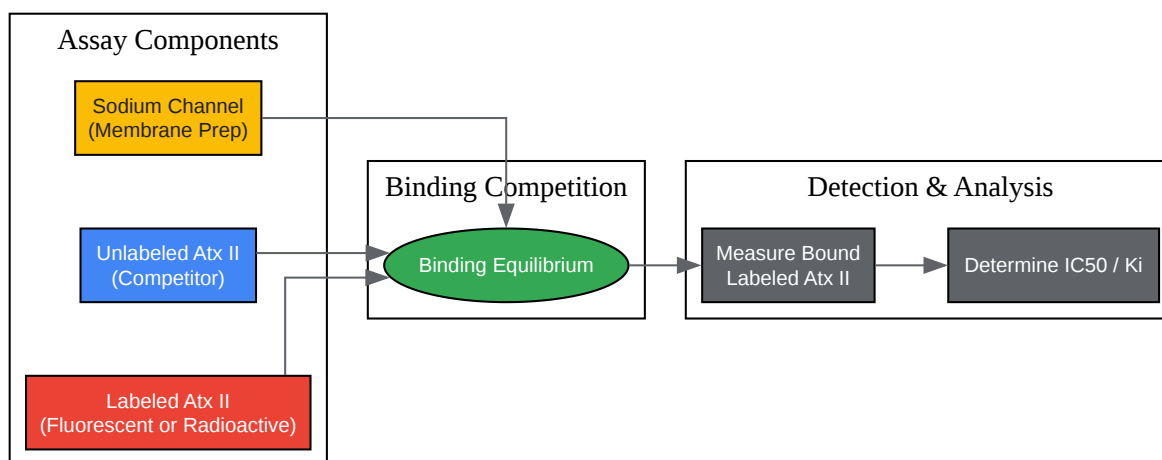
Assay Components

Sodium Channel
(Membrane Prep)

Unlabeled Atx II
(Competitor)

Labeled Atx II
(Fluorescent or Radioactive)

Binding Competition

Binding Equilibrium

Detection & Analysis

Measure Bound
Labeled Atx II

Determine IC50 / Ki